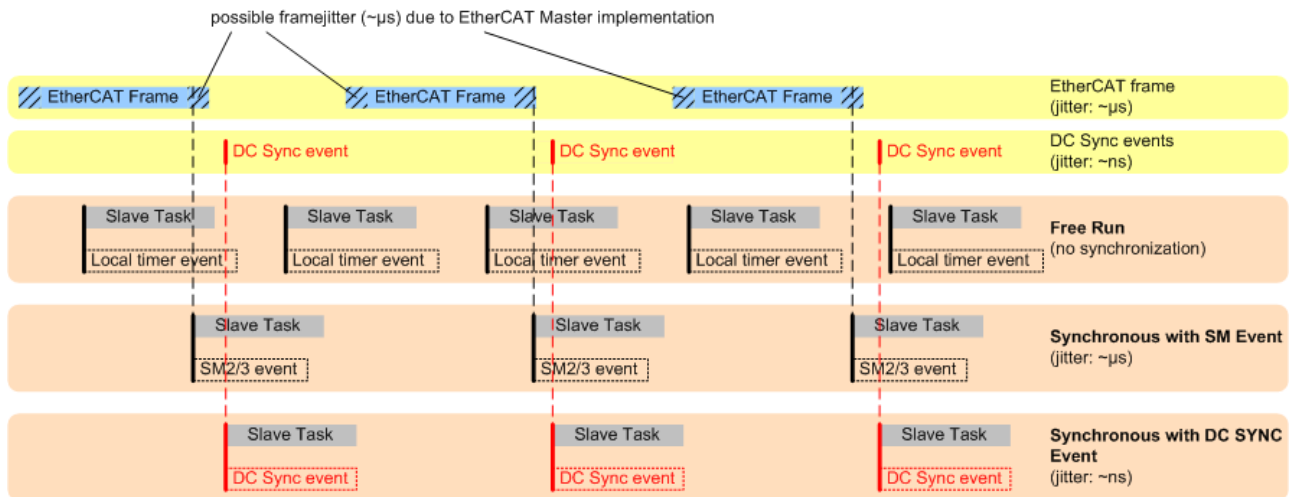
possible framejitter (~µs) due to EtherCAT Master implementation

EtherCAT Frame
EtherCAT Frame
EtherCAT Frame
EtherCAT frame
(jitter: ~µs)

DC Sync event
DC Sync event
DC Sync event
DC Sync events
(jitter: ~ns)

Slave Task
Local timer event
Slave Task
Local timer event
Slave Task
Local timer event
Slave Task
Local timer event
Slave Task
Local timer event
**Free Run**
(no synchronization)

Slave Task
SM2/3 event
Slave Task
SM2/3 event
Slave Task
SM2/3 event
**Synchronous with SM Event**
(jitter: ~µs)

Slave Task
DC Sync event
Slave Task
DC Sync event
Slave Task
DC Sync event
**Synchronous with DC SYNC Event**
(jitter: ~ns)